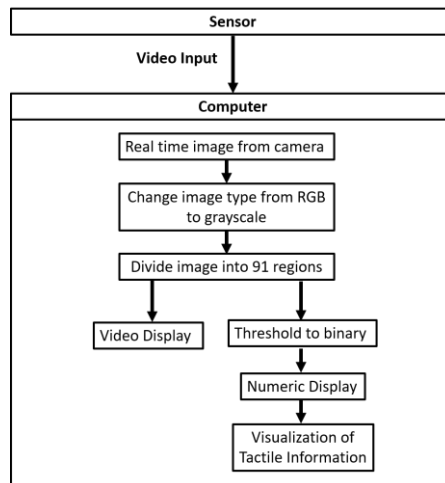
Sensor

Video Input

Computer

Real time image from camera

Change image type from RGB to grayscale

Divide image into 91 regions

Video Display

Threshold to binary

Numeric Display

Visualization of Tactile Information